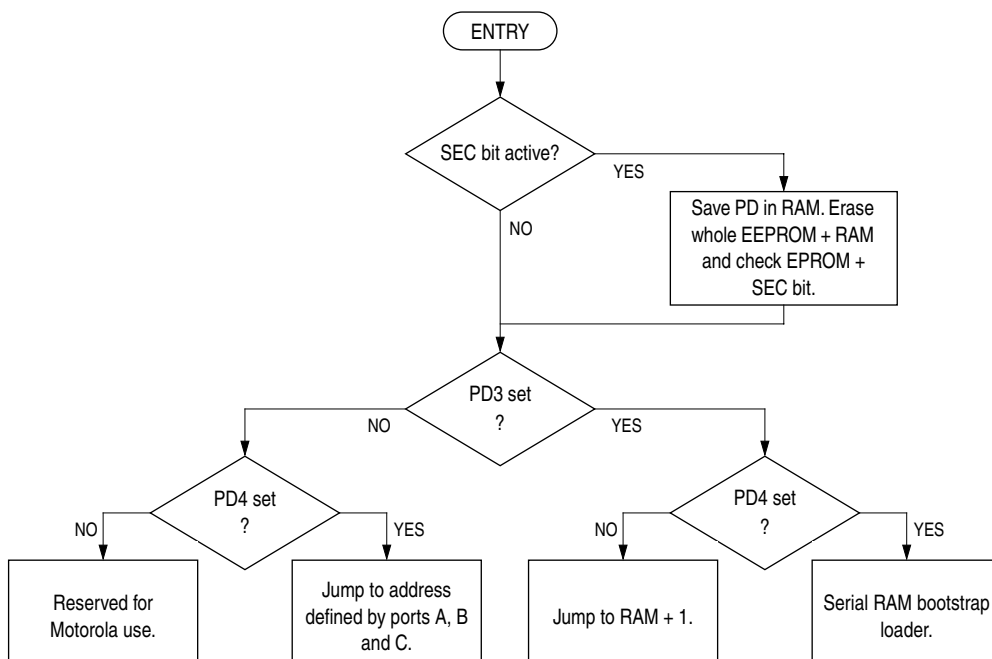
ENTRY

SEC bit active?

YES

NO

Save PD in RAM. Erase whole EEPROM + RAM and check EPROM + SEC bit.

PD3 set ?

NO

YES

PD4 set ?

NO

YES

PD4 set ?

NO

YES

Reserved for Motorola use.

Jump to address defined by ports A, B and C.

Jump to RAM + 1.

Serial RAM bootstrap loader.